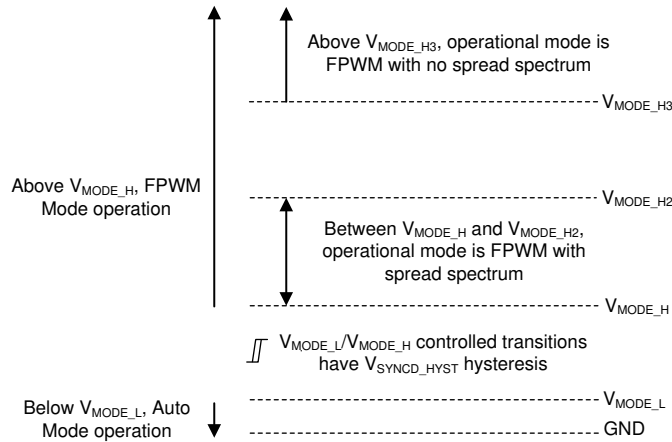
Above $V_{MODE\_H3}$, operational mode is FPWM with no spread spectrum

$V_{MODE\_H3}$

Above $V_{MODE\_H}$, FPWM Mode operation

$V_{MODE\_H2}$

Between $V_{MODE\_H}$ and $V_{MODE\_H2}$, operational mode is FPWM with spread spectrum

$V_{MODE\_H}$

$V_{MODE\_L}$/$V_{MODE\_H}$ controlled transitions have $V_{SYNCD\_HYST}$ hysteresis

$V_{MODE\_L}$

Below $V_{MODE\_L}$, Auto Mode operation

GND